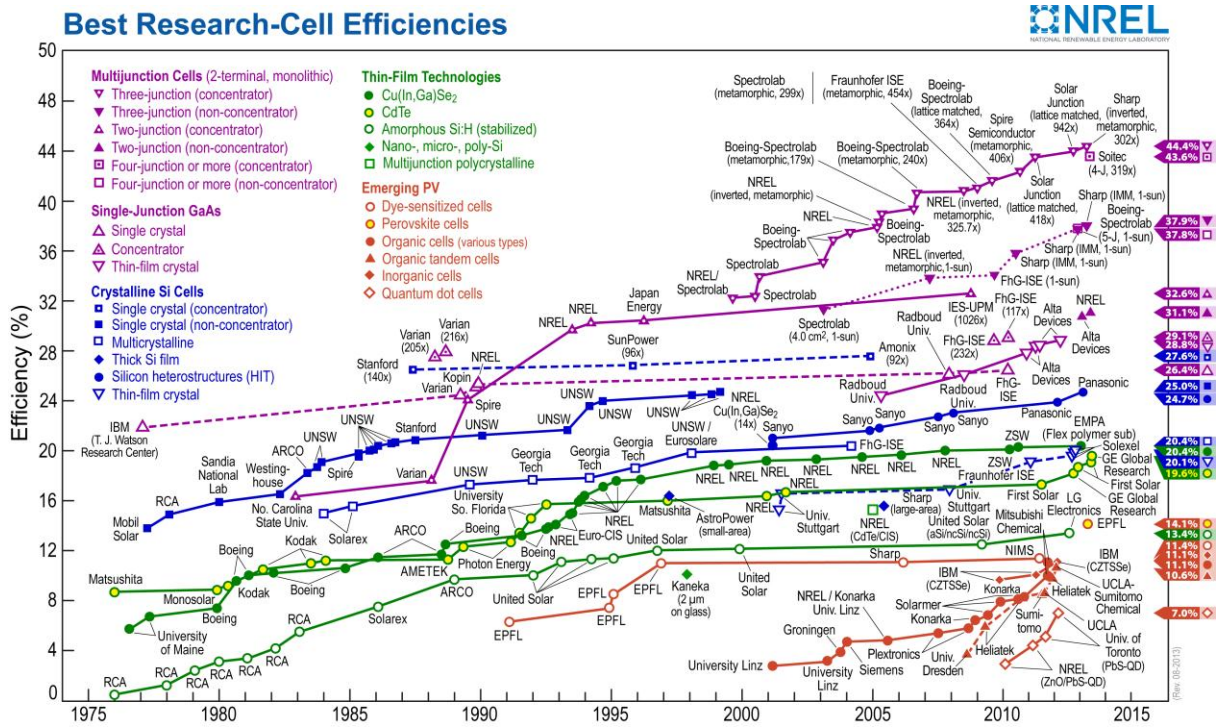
Best Research-Cell Efficiencies

NREL
NATIONAL RENEWABLE ENERGY LABORATORY

Multijunction Cells (2-terminal, monolithic)
Three-junction (concentrator)
Three-junction (non-concentrator)
Two-junction (concentrator)
Two-junction (non-concentrator)
Four-junction or more (concentrator)
Four-junction or more (non-concentrator)

Single-Junction GaAs
Single crystal
Concentrator
Thin-film crystal

Crystalline Si Cells
Single crystal (concentrator)
Single crystal (non-concentrator)
Multicrystalline
Thick Si film
Silicon heterostructures (HIT)
Thin-film crystal

Thin-Film Technologies
Cu(In,Ga)Se$_2$
CdTe
Amorphous Si:H (stabilized)
Nano-, micro-, poly-Si
Multijunction polycrystalline

Emerging PV
Dye-sensitized cells
Perovskite cells
Organic cells (various types)
Organic tandem cells
Inorganic cells
Quantum dot cells

Efficiency (%)

50
48
44
40
36
32
28
24
20
16
12
8
4
0

1975
1980
1985
1990
1995
2000
2005
2010
2015

Spectrolab (metamorphic, 299x)
Fraunhofer ISE (metamorphic, 454x)
Boeing-Spectrolab (lattice matched, 364x)
Spire Semiconductor (metamorphic, 406x)
Solar Junction (lattice matched, 942x)
Sharp (inverted, metamorphic, 302x)
Soitec (4-J, 319x)
Boeing-Spectrolab (metamorphic,179x)
Boeing-Spectrolab (metamorphic, 240x)
NREL (inverted, metamorphic)
NREL (inverted, metamorphic, 325.7x)
Solar Junction (lattice matched, 418x)
Sharp (IMM, 1-sun)
Boeing-Spectrolab (5-J, 1-sun)
NREL
Boeing-Spectrolab
Boeing-Spectrolab
Sharp (IMM, 1-sun)
NREL (inverted, metamorphic,1-sun)
NREL/Spectrolab
Spectrolab
Spectrolab
FhG-ISE (1-sun)
Japan Energy
NREL
Spectrolab (4.0 cm$^2$, 1-sun)
IES-UPM (1026x)
FhG-ISE (117x)
NREL
Varian (205x)
Varian (216x)
SunPower (96x)
Radboud Univ.
Amonix (92x)
FhG-ISE (232x)
Alta Devices
Alta Devices
Stanford (140x)
NREL
Kopin
Varian
Spire
Radboud Univ.
Radboud Univ.
Alta Devices
FhG-ISE
Panasonic
IBM (T. J. Watson Research Center)
UNSW
UNSW
UNSW
UNSW
NREL
Cu(In,Ga)Se$_2$ (14x)
Sanyo
Sanyo
Sanyo
Sanyo
Sanyo
Panasonic
ARCO
UNSW
UNSW
Stanford
Spire
Sandia National Lab
Westinghouse
Varian
UNSW
Georgia Tech
Georgia Tech
Georgia Tech
UNSW/Eurosolare
FhG-ISE
ZSW
EMPA (Flex polymer sub)
Solexel
GE Global Research
First Solar
GE Global Research
RCA
Mobil Solar
No. Carolina State Univ.
Solarex
University So. Florida
NREL
NREL
NREL
NREL
NREL
NREL
NREL
NREL
ZSW
Fraunhofer ISE
First Solar
Matsushita
AstroPower (small-area)
Univ. Stuttgart
Sharp (large-area)
Univ. Stuttgart
United Solar (aSi/ncSi/ncSi)
LG Electronics
EPFL
ARCO
Boeing
Euro-CIS
NREL (CdTe/CIS)
Mitsubishi Chemical
Kodak
Kodak
AMETEK
Photon Energy
Boeing
United Solar
NIMS
IBM (CZTSSe)
Boeing
Boeing
Sharp
Matsushita
Monosolar
Kodak
Boeing
United Solar
EPFL
EPFL
United Solar
IBM (CZTSSe)
Konarka
Heliatek
UCLA-Sumitomo Chemical
Kaneka (2 µm on glass)
University of Maine
Boeing
ARCO
RCA
Solarex
EPFL
NREL / Konarka Univ. Linz
Solarmer
Konarka
Sumitomo
UCLA
Univ. of Toronto (PbS-QD)
Groningen
Plextronics
Siemens
Univ. Dresden
Heliatek
NREL (ZnO/PbS-QD)
RCA
RCA
RCA
RCA
RCA
RCA
University Linz
University Linz

44.4%
43.6%
37.9%
37.8%
32.6%
31.1%
29.1%
28.8%
27.6%
26.4%
25.0%
24.7%
20.4%
20.4%
20.1%
19.6%
14.1%
13.4%
11.4%
11.1%
11.1%
10.6%
7.0%

(Rev. 08-2013)